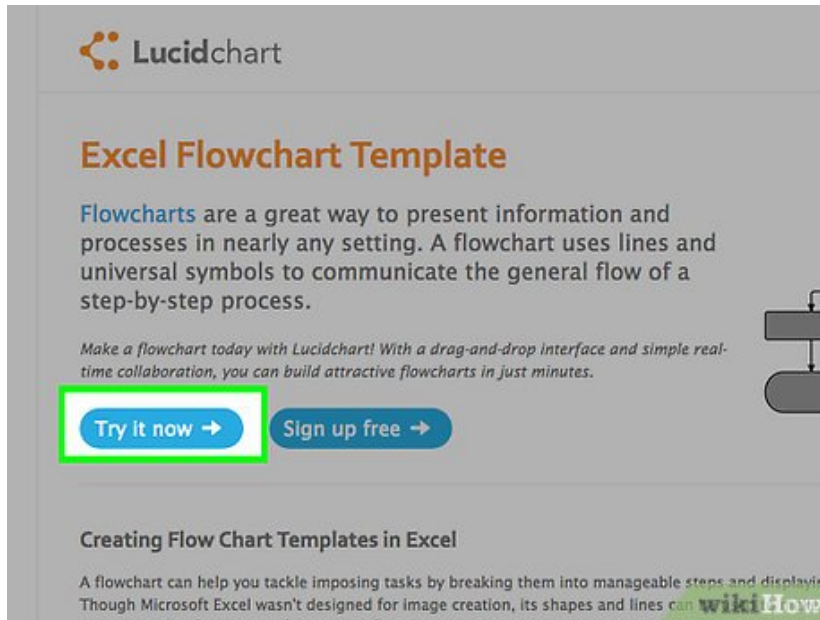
Lucidchart

Excel Flowchart Template

Flowcharts are a great way to present information and processes in nearly any setting. A flowchart uses lines and universal symbols to communicate the general flow of a step-by-step process.

Make a flowchart today with Lucidchart! With a drag-and-drop interface and simple real-time collaboration, you can build attractive flowcharts in just minutes.

Try it now →

Sign up free →

Creating Flow Chart Templates in Excel

A flowchart can help you tackle imposing tasks by breaking them into manageable steps and displayi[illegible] Though Microsoft Excel wasn't designed for image creation, its shapes and lines ca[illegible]

wikiHow